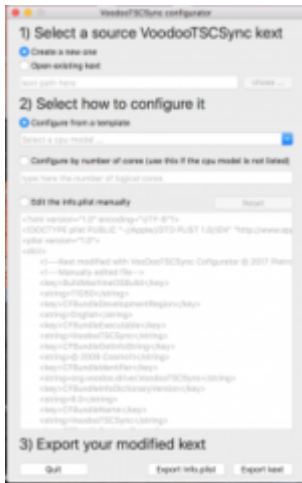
VoodooTSCSync configurator

1) Select a source VoodooTSCSync kext

Create a new one

Open existing kext

kext path here

choose ...

2) Select how to configure it

Configure from a template

Select a cpu model ...

Configure by number of cores (use this if the cpu model is not listed)

type here the number of logical cores

Edit the Info.plist manually

Reset

<?xml version="1.0" encoding="UTF-8"?>
<!DOCTYPE plist PUBLIC "-//Apple//DTD PLIST 1.0//EN" "http://www.app
<plist version="1.0">
<dict>
<!----Kext modified with VoodooTSCSync Configurator © 2017 Rehab
<!----Manually edited file-->
<key>BuildMachineOSBuild</key>
<string>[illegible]</string>
<key>CFBundleDevelopmentRegion</key>
<string>English</string>
<key>CFBundleExecutable</key>
<string>VoodooTSCSync</string>
<key>CFBundleGetInfoString</key>
<string>© 2009 Cosmo1t</string>
<key>CFBundleIdentifier</key>
<string>org.voodoo.driver.VoodooTSCSync</string>
<key>CFBundleInfoDictionaryVersion</key>
<string>6.0</string>
<key>CFBundleName</key>
<string>VoodooTSCSync</string>

3) Export your modified kext

Quit

Export Info.plist

Export kext